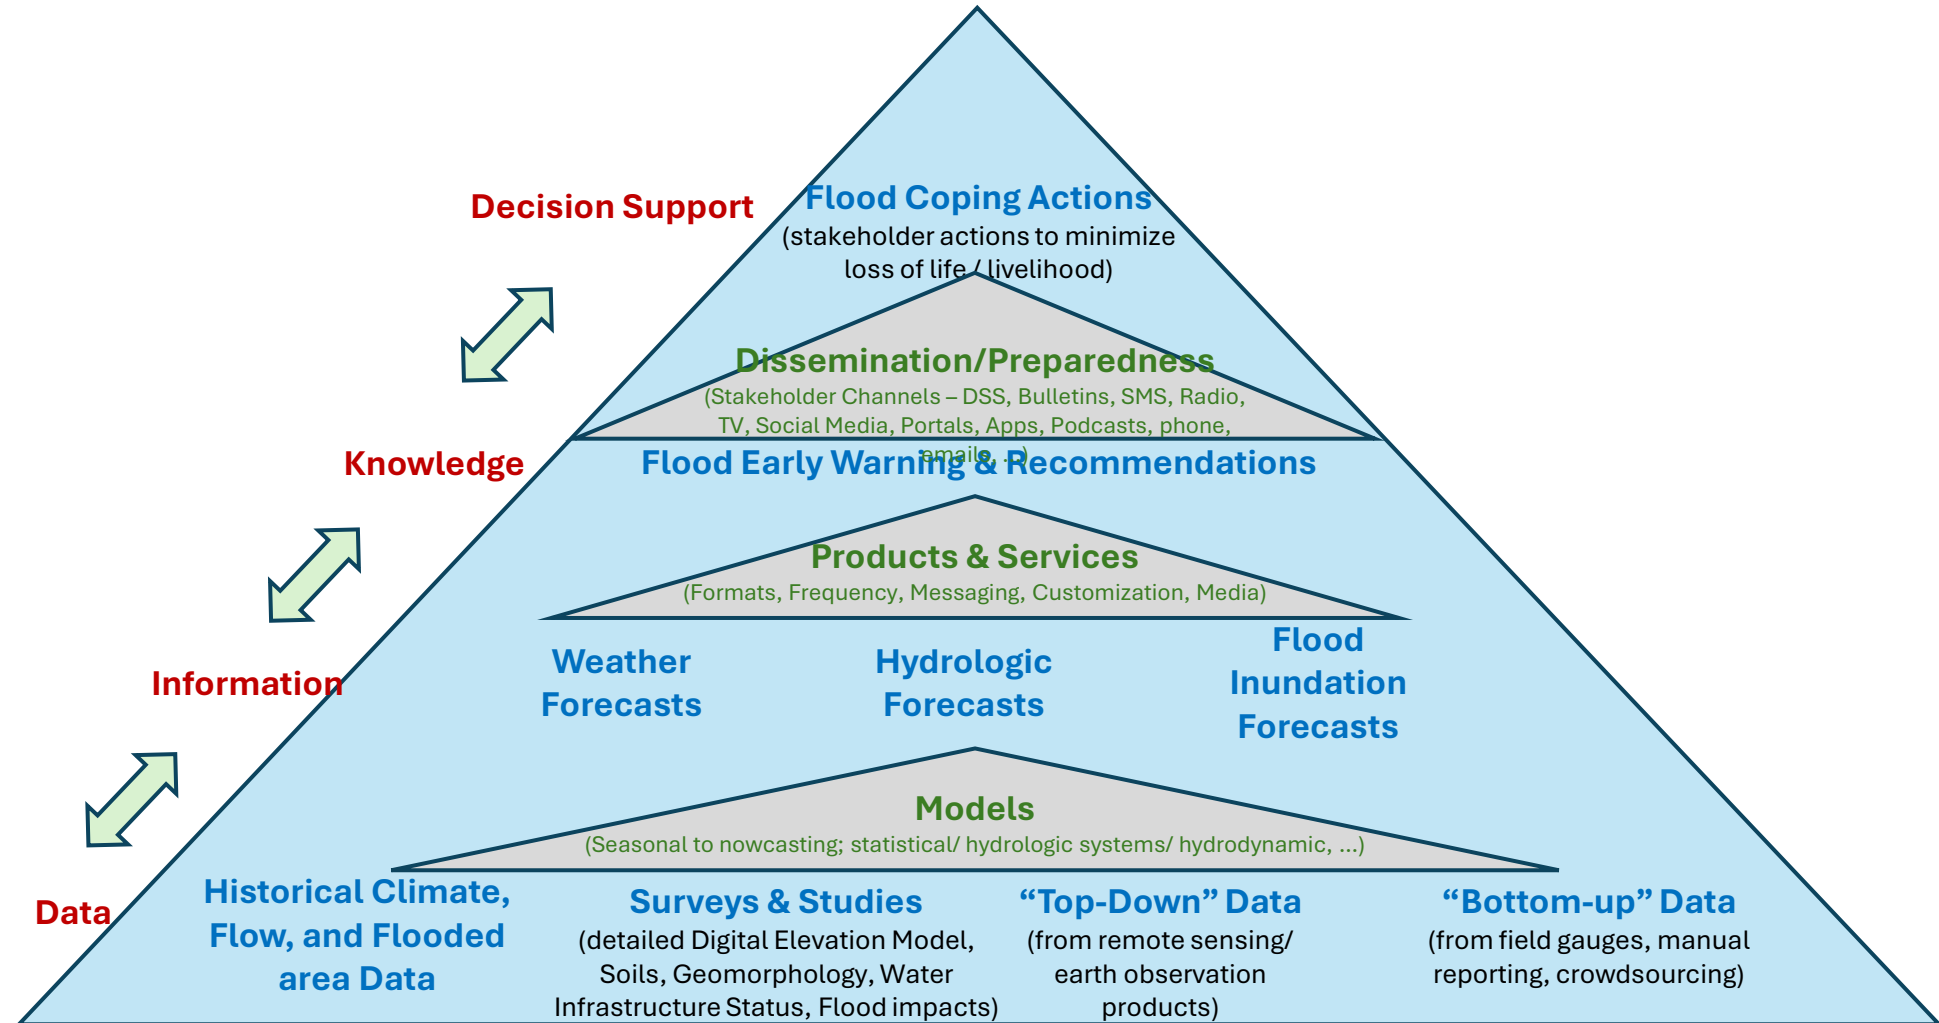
Decision Support

Flood Coping Actions
(stakeholder actions to minimize loss of life / livelihood)

Dissemination/Preparedness
(Stakeholder Channels – DSS, Bulletins, SMS, Radio, TV, Social Media, Portals, Apps, Podcasts, phone, emails, ...)

Knowledge

Flood Early Warning & Recommendations

Products & Services
(Formats, Frequency, Messaging, Customization, Media)

Information

Weather Forecasts

Hydrologic Forecasts

Flood Inundation Forecasts

Models
(Seasonal to nowcasting; statistical/ hydrologic systems/ hydrodynamic, ...)

Data

Historical Climate, Flow, and Flooded area Data

Surveys & Studies
(detailed Digital Elevation Model, Soils, Geomorphology, Water Infrastructure Status, Flood impacts)

“Top-Down” Data
(from remote sensing/ earth observation products)

“Bottom-up” Data
(from field gauges, manual reporting, crowdsourcing)